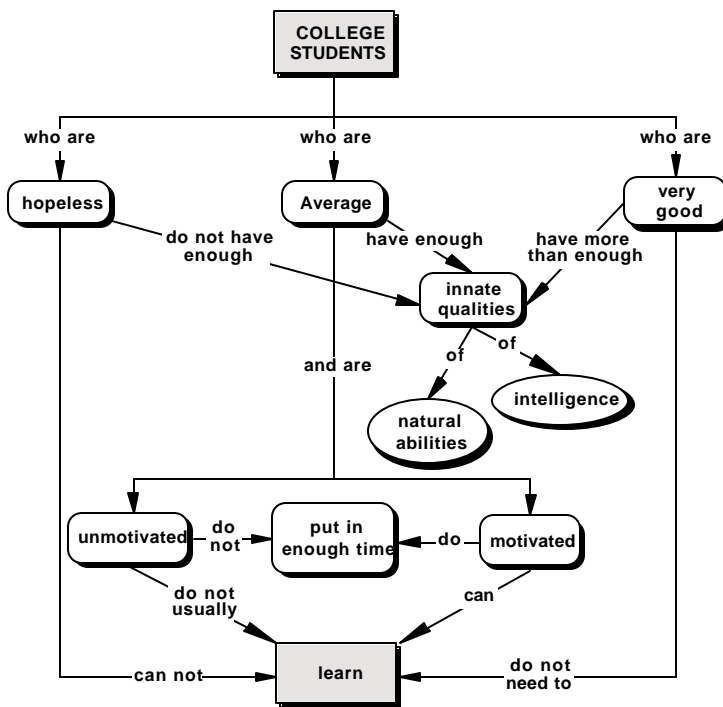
COLLEGE STUDENTS

who are

who are

who are

hopeless

Average

very good

do not have enough

have enough

have more than enough

innate qualities

of

of

natural abilities

intelligence

and are

unmotivated

do not

put in enough time

do

motivated

do not usually

can

can not

learn

do not need to